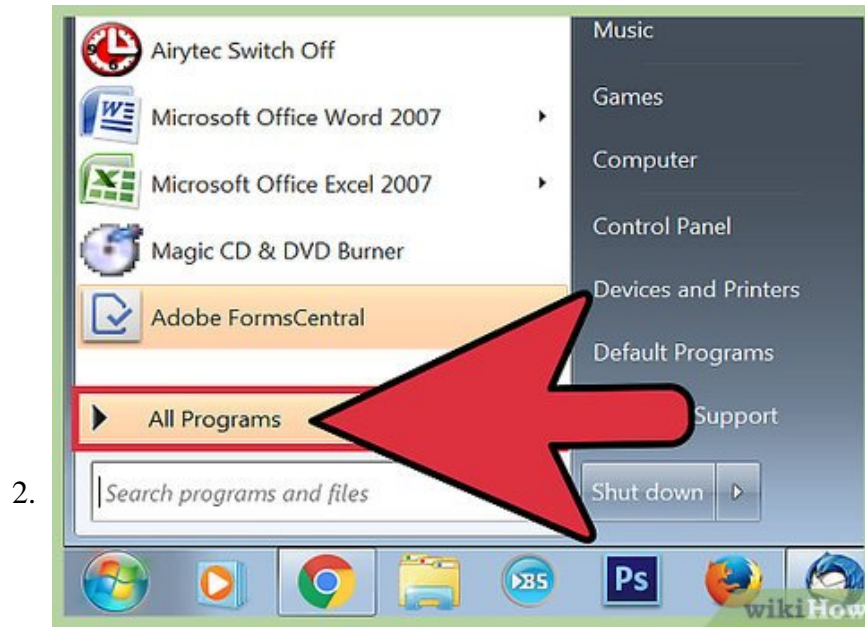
Airytec Switch Off
Microsoft Office Word 2007
Microsoft Office Excel 2007
Magic CD & DVD Burner
Adobe FormsCentral
All Programs
Search programs and files

Music
Games
Computer
Control Panel
Devices and Printers
Default Programs
Support
Shut down

2.

Ps
wikiHow